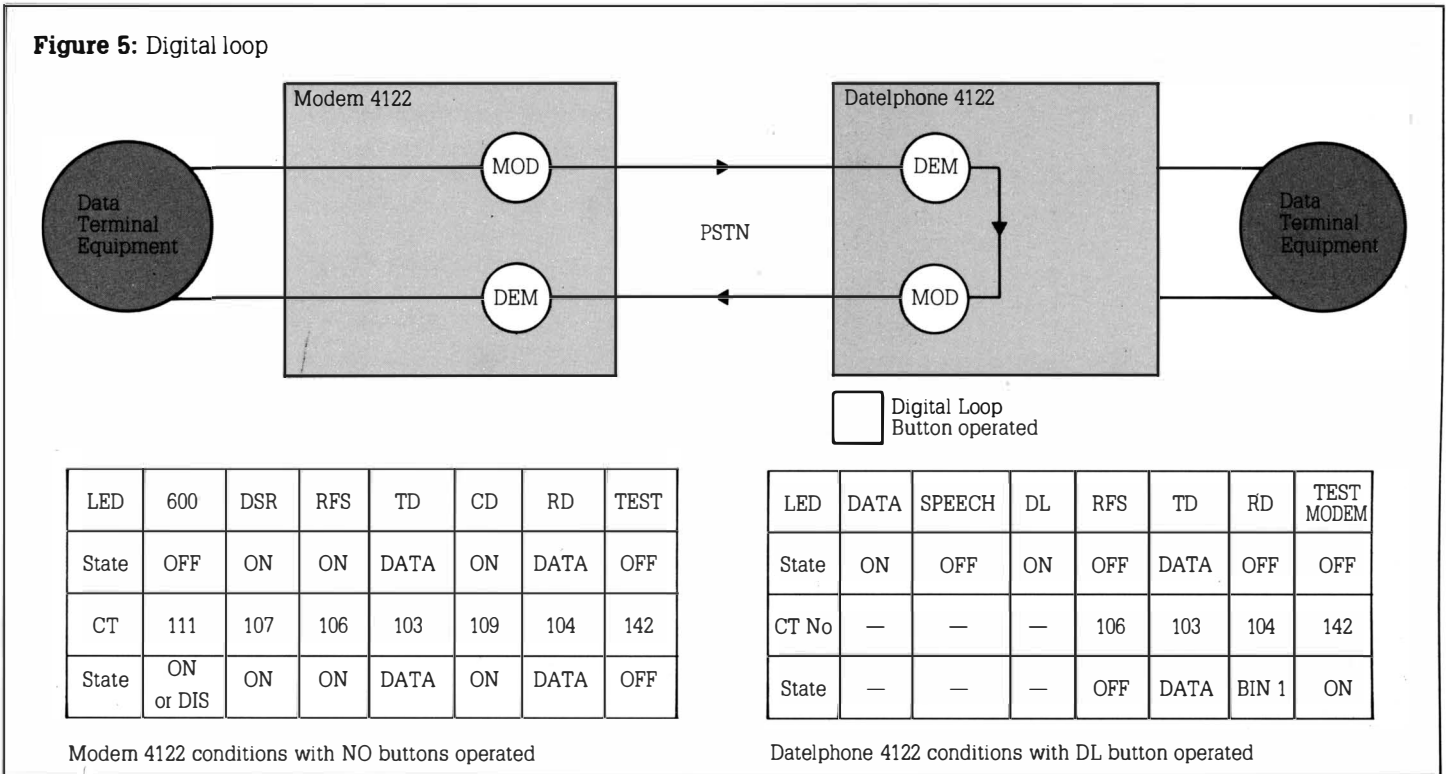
**Figure 5:** Digital loop

Modem 4122

Datelphone 4122

Data Terminal Equipment

MOD

DEM

PSTN

DEM

MOD

Data Terminal Equipment

Digital Loop Button operated

| LED | 600 | DSR | RFS | TD | CD | RD | TEST |
|---|---|---|---|---|---|---|---|
| State | OFF | ON | ON | DATA | ON | DATA | OFF |
| CT | 111 | 107 | 106 | 103 | 109 | 104 | 142 |
| State | ON or DIS | ON | ON | DATA | ON | DATA | OFF |

Modem 4122 conditions with NO buttons operated

| LED | DATA | SPEECH | DL | RFS | TD | RD | TEST MODEM |
|---|---|---|---|---|---|---|---|
| State | ON | OFF | ON | OFF | DATA | OFF | OFF |
| CT No | — | — | — | 106 | 103 | 104 | 142 |
| State | — | — | — | OFF | DATA | BIN 1 | ON |

Datelphone 4122 conditions with DL button operated